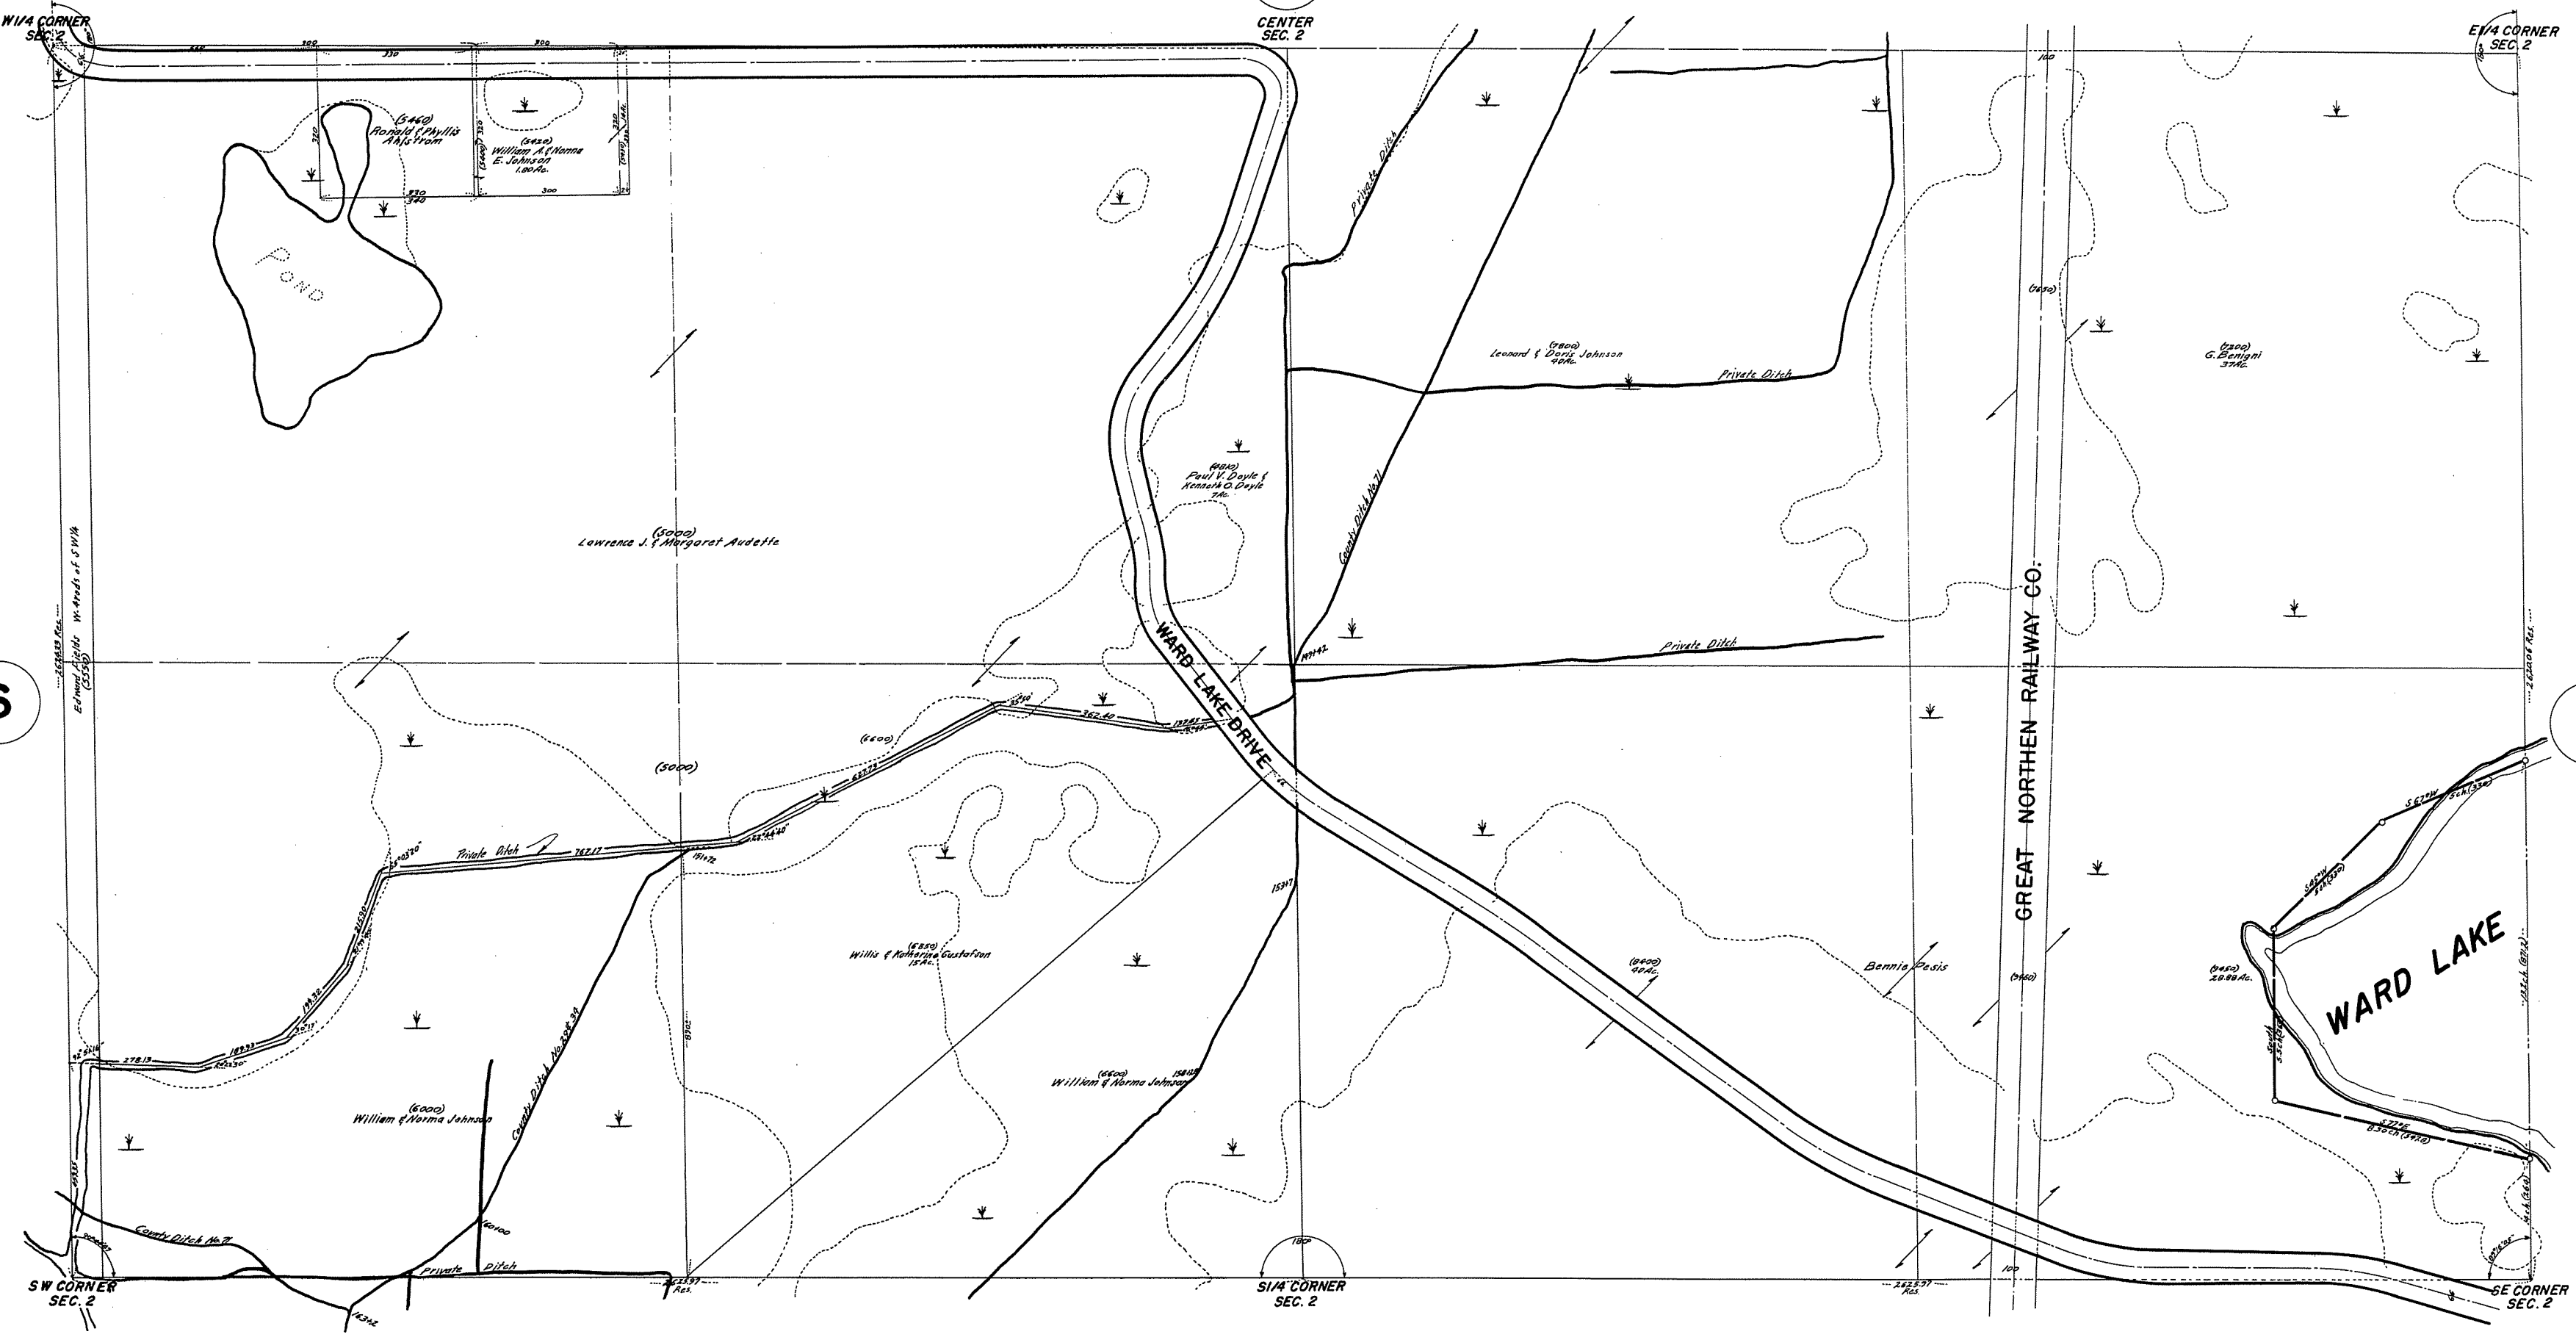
W1/4 CORNER
SEC. 2

CENTER
SEC. 2

E1/4 CORNER
SEC. 2

(5460)
Ronald & Phyllis
Ahlstrom

(5420)
William A. & Norma
E. Johnson
1.80 Ac.

POND

Private Ditch

(7800)
Leonard & Doris Johnson
40 Ac.

Private Ditch

(7650)

(7200)
G. Benigni
37 Ac.

(4810)
Paul V. Doyle &
Kenneth O. Doyle
7 Ac.

County Ditch No. 71

(5000)
Lawrence J. & Margaret Audette

Edward Phillips W. 4 rods of SW1/4
(5550)

Private Ditch

WARD LAKE DRIVE

GREAT NORTHERN RAILWAY CO.

(6600)

(5000)

362.40

Private Ditch

(6850)
Willis & Katherine Gustafson
15 Ac.

(8400)
40 Ac.

Bennie Pesis

(9460)

(9450)
28.88 Ac.

WARD LAKE

(6000)
William & Norma Johnson

County Ditch No. 508-39

(6600)
William & Norma Johnson

County Ditch No. 71

Private Ditch

SW CORNER
SEC. 2

S1/4 CORNER
SEC. 2

SE CORNER
SEC. 2